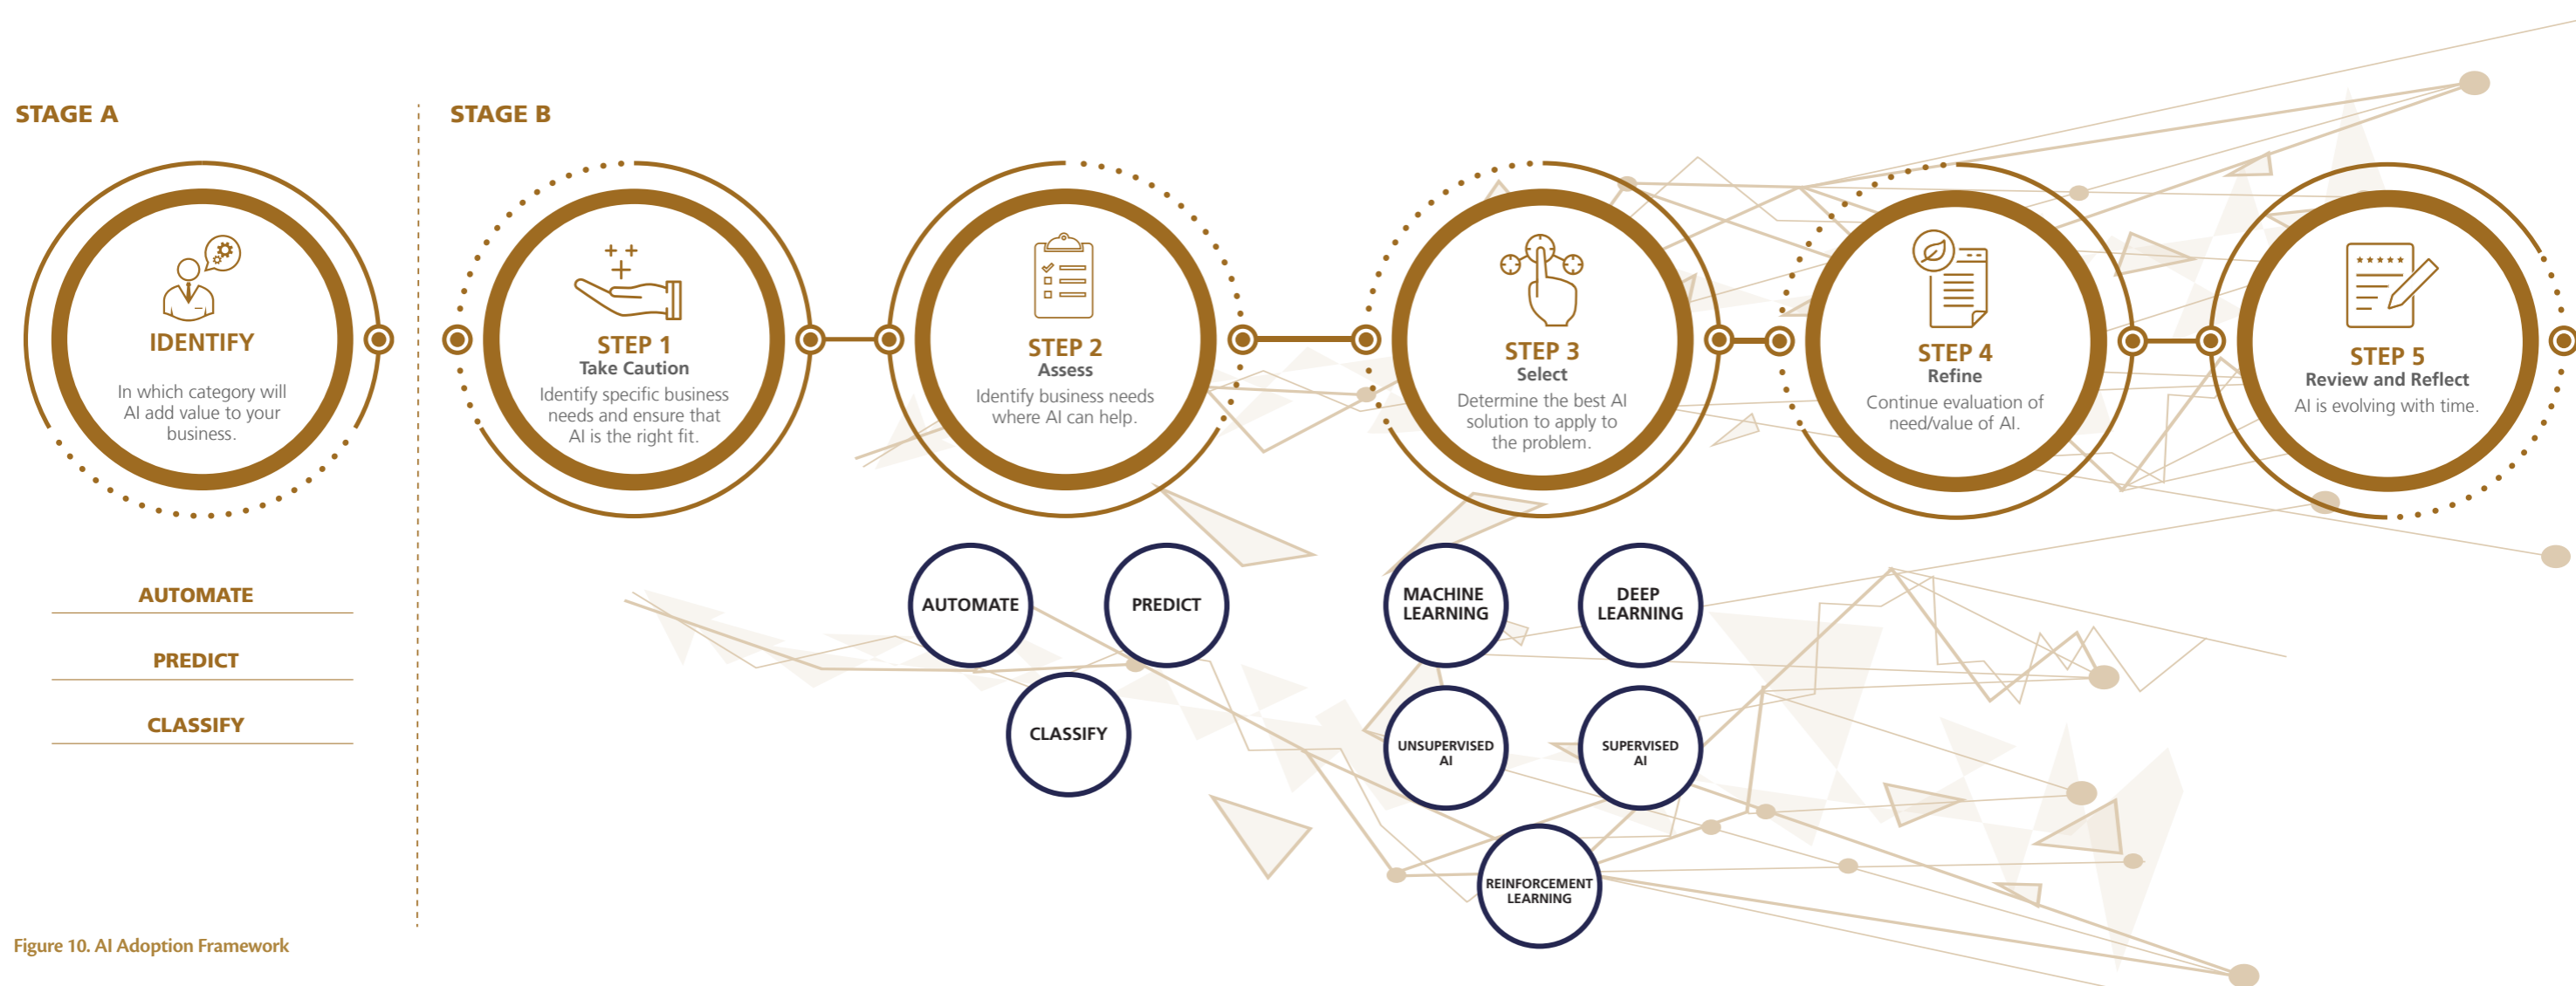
STAGE A

IDENTIFY

In which category will AI add value to your business.

AUTOMATE

PREDICT

CLASSIFY

STAGE B

STEP 1
Take Caution
Identify specific business needs and ensure that AI is the right fit.

STEP 2
Assess
Identify business needs where AI can help.

STEP 3
Select
Determine the best AI solution to apply to the problem.

STEP 4
Refine
Continue evaluation of need/value of AI.

STEP 5
Review and Reflect
AI is evolving with time.

AUTOMATE

PREDICT

CLASSIFY

MACHINE LEARNING

DEEP LEARNING

UNSUPERVISED AI

SUPERVISED AI

REINFORCEMENT LEARNING

Figure 10. AI Adoption Framework